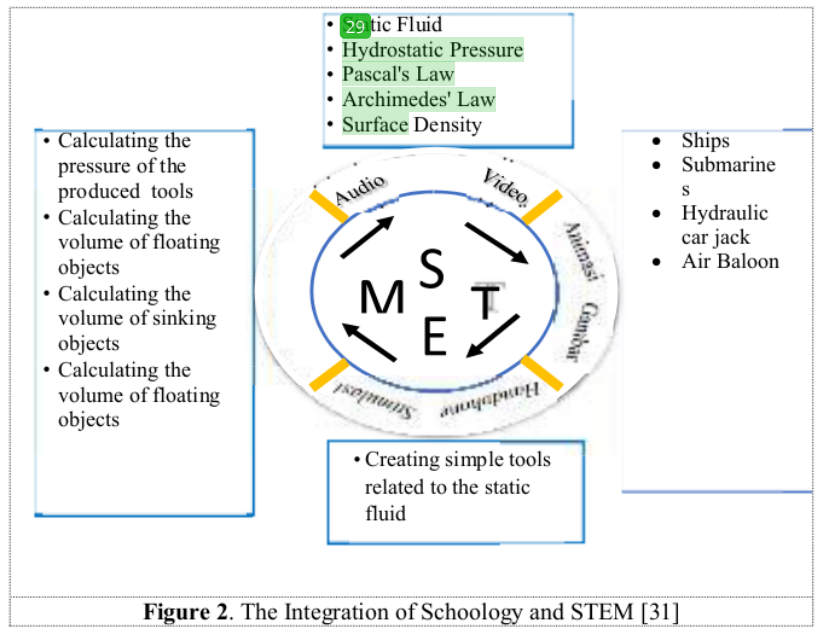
• 29 tic Fluid
• Hydrostatic Pressure
• Pascal's Law
• Archimedes' Law
• Surface Density

• Calculating the pressure of the produced tools
• Calculating the volume of floating objects
• Calculating the volume of sinking objects
• Calculating the volume of floating objects

• Ships
• Submarines
• Hydraulic car jack
• Air Baloon

Audio
Video
Animasi
Gambar
Handphone
Simulasi

S
M
T
E

• Creating simple tools related to the static fluid

**Figure 2**. The Integration of Schoology and STEM [31]